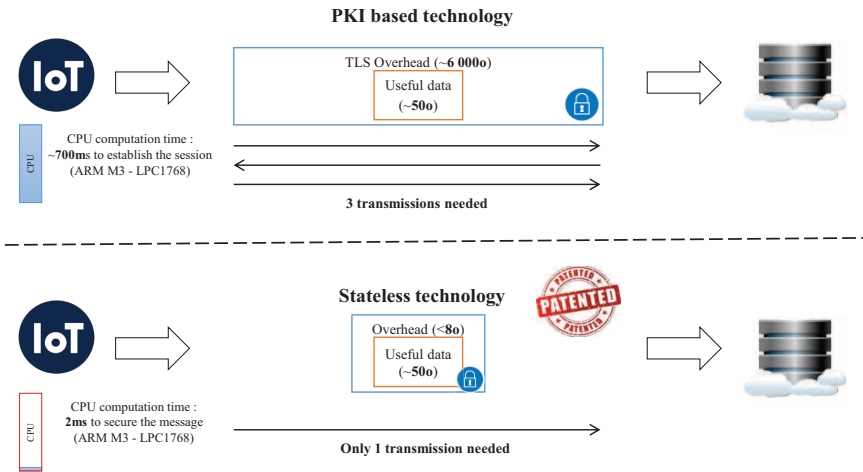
PKI based technology

IoT

TLS Overhead (~**6 000o**)

Useful data (~**50o**)

CPU

CPU computation time : ~**700m**s to establish the session (ARM M3 - LPC1768)

3 transmissions needed

Stateless technology

PATENTED

PATENTED

PATENTED

IoT

Overhead (<**8o**)

Useful data (~**50o**)

CPU

CPU computation time : **2ms** to secure the message (ARM M3 - LPC1768)

Only 1 transmission needed